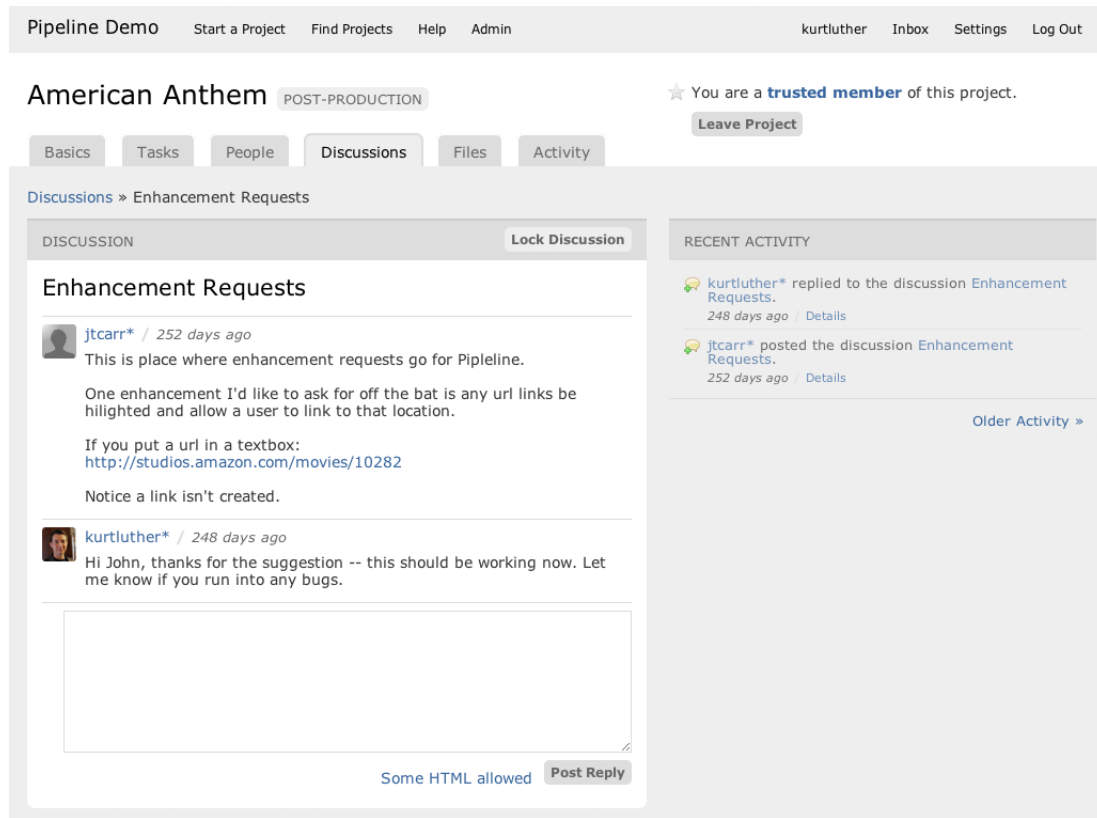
Pipeline Demo Start a Project Find Projects Help Admin kurtluther Inbox Settings Log Out

American Anthem POST-PRODUCTION

You are a trusted member of this project.

Leave Project

Basics Tasks People Discussions Files Activity

Discussions » Enhancement Requests

DISCUSSION

Lock Discussion

Enhancement Requests

jtcarr* / 252 days ago

This is place where enhancement requests go for Pipleline.

One enhancement I'd like to ask for off the bat is any url links be hilighted and allow a user to link to that location.

If you put a url in a textbox:
http://studios.amazon.com/movies/10282

Notice a link isn't created.

kurtluther* / 248 days ago

Hi John, thanks for the suggestion -- this should be working now. Let me know if you run into any bugs.

Some HTML allowed Post Reply

RECENT ACTIVITY

kurtluther* replied to the discussion Enhancement Requests.
248 days ago / Details

jtcarr* posted the discussion Enhancement Requests.
252 days ago / Details

Older Activity »